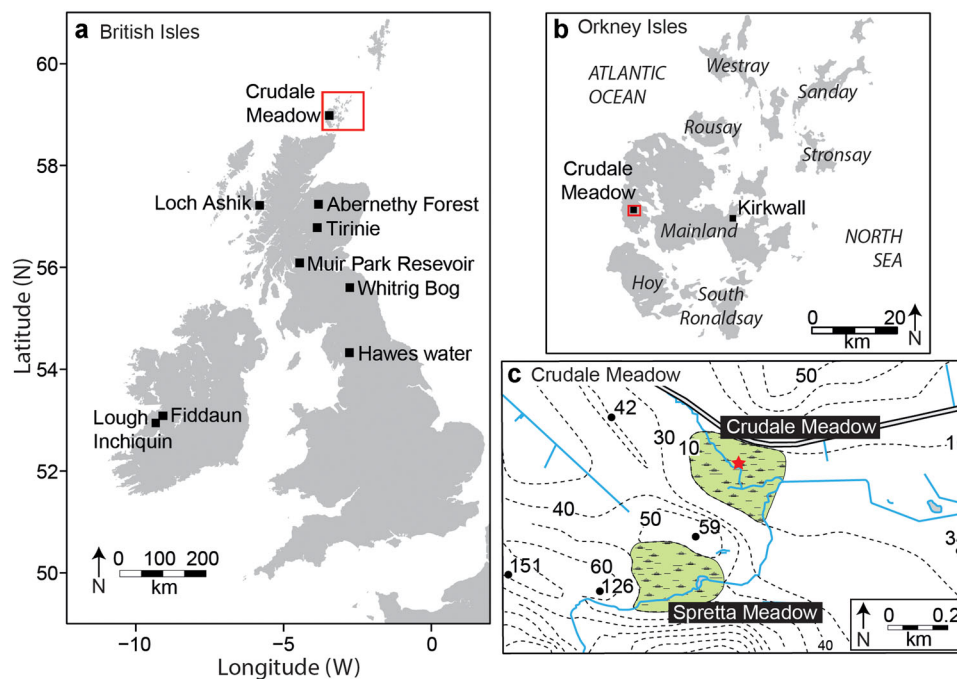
a British Isles

60
58
56
54
52
50

Latitude (N)

Crudale Meadow
Loch Ashik
Abernethy Forest
Tirinie
Muir Park Resevoir
Whitrig Bog
Hawes water
Lough Inchiquin
Fiddaun

N
0 100 200
km

−10 −5 0
Longitude (W)

b Orkney Isles

ATLANTIC OCEAN
Westray
Sanday
Rousay
Stronsay
Crudale Meadow
Kirkwall
Mainland
NORTH SEA
Hoy
South Ronaldsay
0 20
km
N

c Crudale Meadow

50
42
30
10
Crudale Meadow
1
40
50
59
3
151
60
126
Spretta Meadow
40
N
0 0.2
km